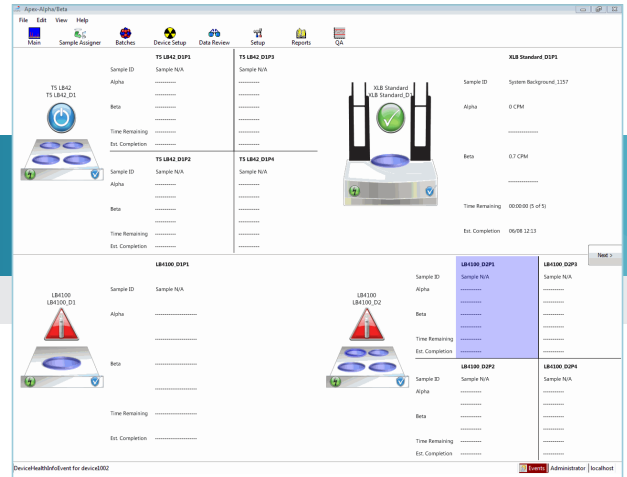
Apex-Alpha/Beta

File Edit View Help

Main Sample Assigner Batches Device Setup Data Review Setup Reports QA

T5 LB42
T5 LB42_D1

| | T5 LB42_D1P1 | T5 LB42_D1P3 |
|---|---|---|
| Sample ID | Sample N/A | Sample N/A |
| Alpha | ---------- | ---------- |
| | ---------- | ---------- |
| Beta | ---------- | ---------- |
| | ---------- | ---------- |
| Time Remaining | ---------- | ---------- |
| Est. Completion | ---------- | ---------- |

| | T5 LB42_D1P2 | T5 LB42_D1P4 |
|---|---|---|
| Sample ID | Sample N/A | Sample N/A |
| Alpha | ---------- | ---------- |
| | ---------- | ---------- |
| Beta | ---------- | ---------- |
| | ---------- | ---------- |
| Time Remaining | ---------- | ---------- |
| Est. Completion | ---------- | ---------- |

XLB Standard
XLB Standard_D1

XLB Standard_D1P1
Sample ID System Background_1157
Alpha 0 CPM
----------
Beta 0.7 CPM
----------
Time Remaining 00:00:00 (5 of 5)
Est. Completion 06/08 12:13

Next >

LB4100
LB4100_D1

LB4100_D1P1
Sample ID Sample N/A
Alpha ----------
----------
Beta ----------
----------
Time Remaining ----------
Est. Completion ----------

LB4100
LB4100_D2

| | LB4100_D2P1 | LB4100_D2P3 |
|---|---|---|
| Sample ID | Sample N/A | Sample N/A |
| Alpha | ---------- | ---------- |
| | ---------- | ---------- |
| Beta | ---------- | ---------- |
| | ---------- | ---------- |
| Time Remaining | ---------- | ---------- |
| Est. Completion | ---------- | ---------- |

| | LB4100_D2P2 | LB4100_D2P4 |
|---|---|---|
| Sample ID | Sample N/A | Sample N/A |
| Alpha | ---------- | ---------- |
| | ---------- | ---------- |
| Beta | ---------- | ---------- |
| | ---------- | ---------- |
| Time Remaining | ---------- | ---------- |
| Est. Completion | ---------- | ---------- |

DeviceHealthInfoEvent for device1002

Events Administrator localhost